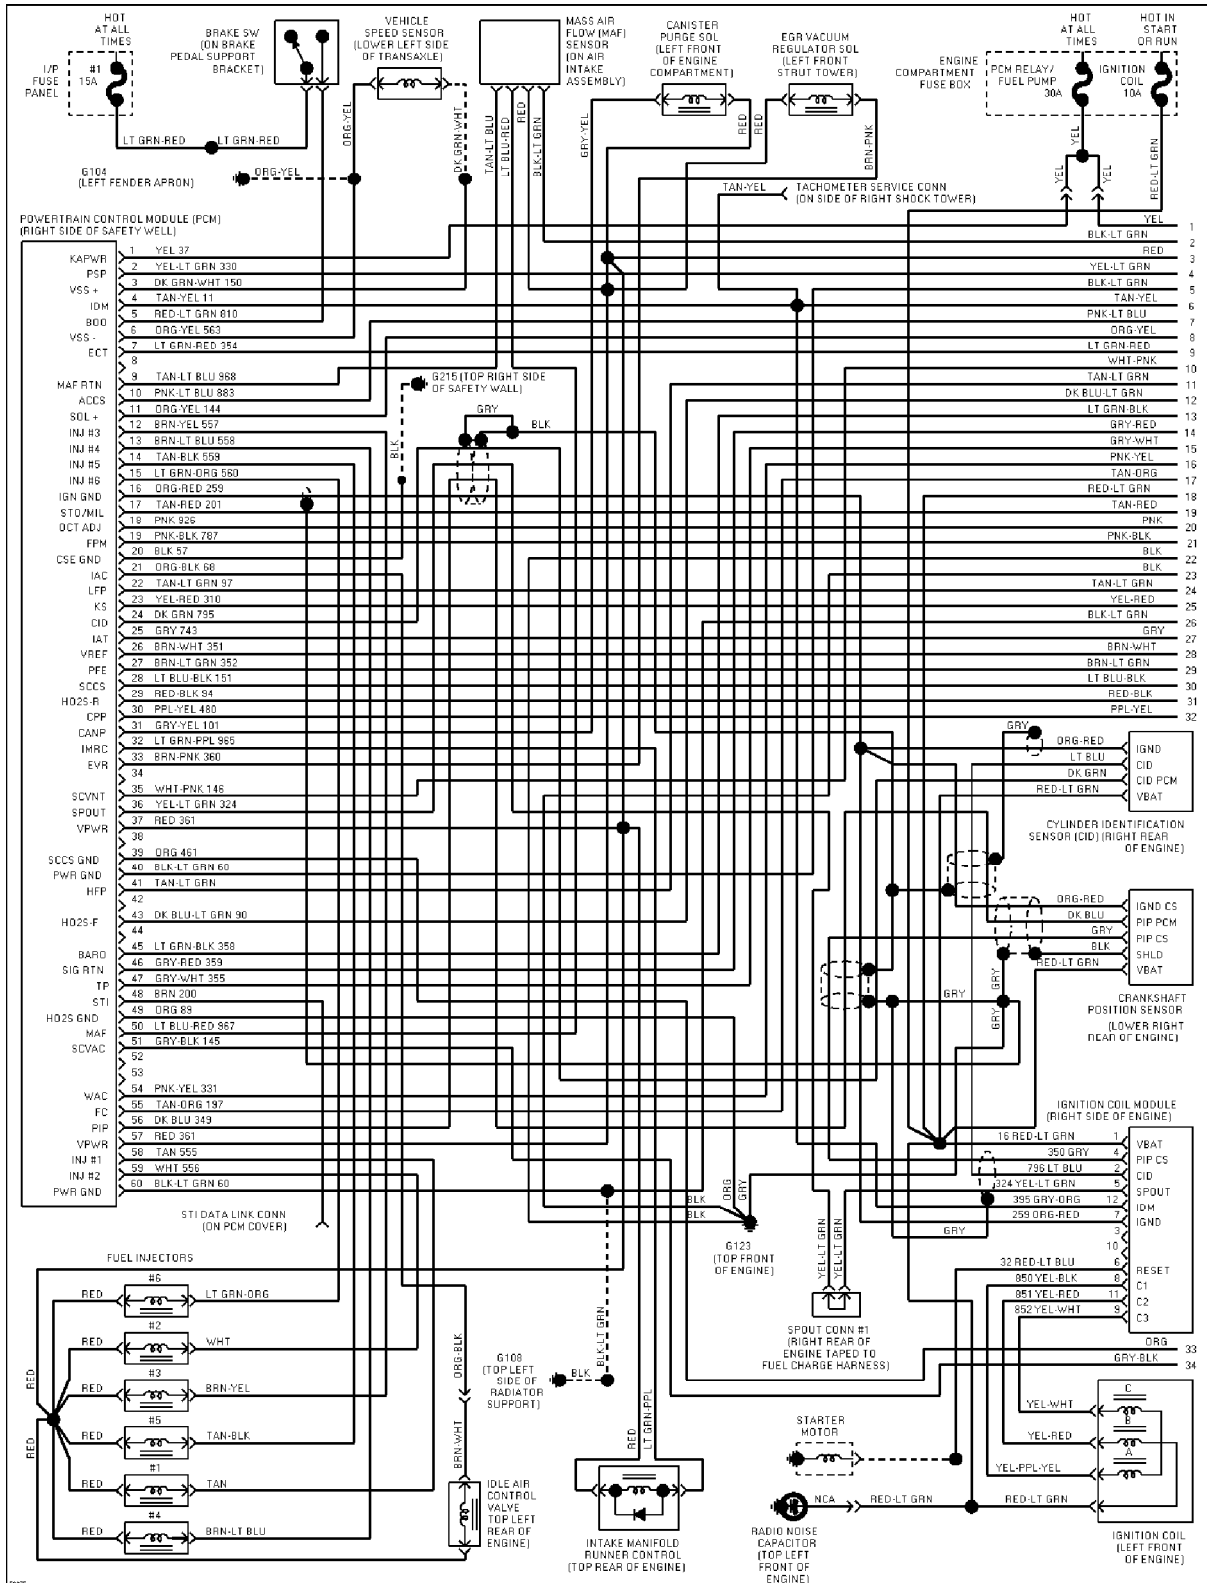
HOT AT ALL TIMES

I/P FUSE PANEL

#1 15A

BRAKE SW (ON BRAKE PEDAL SUPPORT BRACKET)

VEHICLE SPEED SENSOR (LOWER LEFT SIDE OF TRANSAXLE)

MASS AIR FLOW (MAF) SENSOR (ON AIR INTAKE ASSEMBLY)

CANISTER PURGE SOL (LEFT FRONT OF ENGINE COMPARTMENT)

EGR VACUUM REGULATOR SOL (LEFT FRONT STRUT TOWER)

HOT AT ALL TIMES

HOT IN START OR RUN

ENGINE COMPARTMENT FUSE BOX

PCM RELAY/ FUEL PUMP 30A

IGNITION COIL 10A

LT GRN-RED

LT GRN-RED

ORG-YEL

DK GRN-WHT

TAN-LT BLU

LT BLU-RED

RED

BLK-LT GRN

GRY-YEL

RED

RED

BRN-PNK

YEL

YEL

YEL

RED-LT GRN

G104 (LEFT FENDER APRON)

ORG-YEL

TAN-YEL

TACHOMETER SERVICE CONN (ON SIDE OF RIGHT SHOCK TOWER)

POWERTRAIN CONTROL MODULE (PCM) (RIGHT SIDE OF SAFETY WELL)

| | | |
|---|---|---|
| KAPWR | 1 | YEL 37 |
| PSP | 2 | YEL-LT GRN 330 |
| VSS + | 3 | DK GRN-WHT 150 |
| IDM | 4 | TAN-YEL 11 |
| BOO | 5 | RED-LT GRN 810 |
| VSS - | 6 | ORG-YEL 563 |
| ECT | 7 | LT GRN-RED 354 |
| | 8 | |
| MAF RTN | 9 | TAN-LT BLU 968 |
| ACCS | 10 | PNK-LT BLU 883 |
| SOL + | 11 | ORG-YEL 144 |
| INJ #3 | 12 | BRN-YEL 557 |
| INJ #4 | 13 | BRN-LT BLU 558 |
| INJ #5 | 14 | TAN-BLK 559 |
| INJ #6 | 15 | LT GRN-ORG 560 |
| IGN GND | 16 | ORG-RED 259 |
| STO/MIL | 17 | TAN-RED 201 |
| OCT ADJ | 18 | PNK 926 |
| FPM | 19 | PNK-BLK 787 |
| CSE GND | 20 | BLK 57 |
| IAC | 21 | ORG-BLK 68 |
| LFP | 22 | TAN-LT GRN 97 |
| KS | 23 | YEL-RED 310 |
| CID | 24 | DK GRN 795 |
| IAT | 25 | GRY 743 |
| VREF | 26 | BRN-WHT 351 |
| PFE | 27 | BRN-LT GRN 352 |
| SCCS | 28 | LT BLU-BLK 151 |
| HO2S-R | 29 | RED-BLK 94 |
| CPP | 30 | PPL-YEL 480 |
| CANP | 31 | GRY-YEL 101 |
| IMRC | 32 | LT GRN-PPL 965 |
| EVR | 33 | BRN-PNK 360 |
| | 34 | |
| SCVNT | 35 | WHT-PNK 146 |
| SPOUT | 36 | YEL-LT GRN 324 |
| VPWR | 37 | RED 361 |
| | 38 | |
| | 39 | ORG 461 |
| SCCS GND | 40 | BLK-LT GRN 60 |
| PWR GND | 41 | TAN-LT GRN |
| HFP | 42 | |
| HO2S-F | 43 | DK BLU-LT GRN 90 |
| | 44 | |
| BARO | 45 | LT GRN-BLK 358 |
| SIG RTN | 46 | GRY-RED 359 |
| TP | 47 | GRY-WHT 355 |
| STI | 48 | BRN 200 |
| HO2S GND | 49 | ORG 89 |
| MAF | 50 | LT BLU-RED 967 |
| SCVAC | 51 | GRY-BLK 145 |
| | 52 | |
| | 53 | |
| WAC | 54 | PNK-YEL 331 |
| FC | 55 | TAN-ORG 197 |
| PIP | 56 | DK BLU 349 |
| VPWR | 57 | RED 361 |
| INJ #1 | 58 | TAN 555 |
| INJ #2 | 59 | WHT 556 |
| PWR GND | 60 | BLK-LT GRN 60 |

G215 (TOP RIGHT SIDE OF SAFETY WALL)

BLK

GRY

BLK

| | |
|---|---|
| YEL | 1 |
| BLK-LT GRN | 2 |
| RED | 3 |
| YEL-LT GRN | 4 |
| BLK-LT GRN | 5 |
| TAN-YEL | 6 |
| PNK-LT BLU | 7 |
| ORG-YEL | 8 |
| LT GRN-RED | 9 |
| WHT-PNK | 10 |
| TAN-LT GRN | 11 |
| DK BLU-LT GRN | 12 |
| LT GRN-BLK | 13 |
| GRY-RED | 14 |
| GRY-WHT | 15 |
| PNK-YEL | 16 |
| TAN-ORG | 17 |
| RED-LT GRN | 18 |
| TAN-RED | 19 |
| PNK | 20 |
| PNK-BLK | 21 |
| BLK | 22 |
| BLK | 23 |
| TAN-LT GRN | 24 |
| YEL-RED | 25 |
| BLK-LT GRN | 26 |
| GRY | 27 |
| BRN-WHT | 28 |
| BRN-LT GRN | 29 |
| LT BLU-BLK | 30 |
| RED-BLK | 31 |
| PPL-YEL | 32 |

GRY

ORG-RED IGND
LT BLU CID
DK GRN CID PCM
RED-LT GRN VBAT

CYLINDER IDENTIFICATION SENSOR (CID) (RIGHT REAR OF ENGINE)

ORG-RED IGND CS
DK BLU PIP PCM
GRY PIP CS
BLK SHLD
RED-LT GRN VBAT

GRY

GRY

GRY

CRANKSHAFT POSITION SENSOR (LOWER RIGHT REAR OF ENGINE)

IGNITION COIL MODULE (RIGHT SIDE OF ENGINE)

16 RED-LT GRN 1 VBAT
350 GRY 4 PIP CS
796 LT BLU 2 CID
324 YEL-LT GRN 5 SPOUT
395 GRY-ORG 12 IDM
259 ORG-RED 7 IGND
3
10
32 RED-LT BLU 6 RESET
850 YEL-BLK 8 C1
851 YEL-RED 11 C2
852 YEL-WHT 9 C3

GRY

ORG 33

GRY-BLK 34

STI DATA LINK CONN (ON PCM COVER)

BLK

BLK

ORG

GRY

G123 (TOP FRONT OF ENGINE)

YEL-LT GRN

YEL-LT GRN

SPOUT CONN #1 (RIGHT REAR OF ENGINE TAPED TO FUEL CHARGE HARNESS)

FUEL INJECTORS

RED #6 LT GRN-ORG
RED #2 WHT
RED #3 BRN-YEL
RED #5 TAN-BLK
RED #1 TAN
RED #4 BRN-LT BLU

RED

RED

ORG-BLK

BRN-WHT

IDLE AIR CONTROL VALVE TOP LEFT REAR OF ENGINE)

BLK-LT GRN

G108 (TOP LEFT SIDE OF RADIATOR SUPPORT)

BLK

RED

LT GRN-PPL

INTAKE MANIFOLD RUNNER CONTROL (TOP REAR OF ENGINE)

STARTER MOTOR

NCA

RED-LT GRN

RED-LT GRN

RADIO NOISE CAPACITOR (TOP LEFT FRONT OF ENGINE)

YEL-WHT

YEL-RED

YEL-PPL-YEL

C

B

A

IGNITION COIL (LEFT FRONT OF ENGINE)